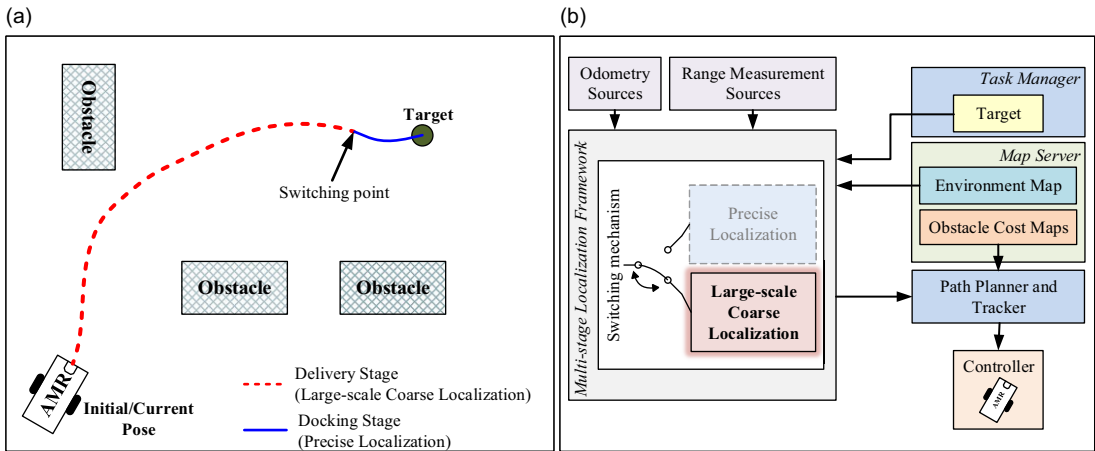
(a)

Obstacle

Target

Switching point

Obstacle

Obstacle

AMR

Initial/Current Pose

Delivery Stage (Large-scale Coarse Localization)

Docking Stage (Precise Localization)

(b)

Odometry Sources

Range Measurement Sources

Task Manager

Target

Map Server

Environment Map

Obstacle Cost Maps

Multi-stage Localization Framework

Switching mechanism

Precise Localization

Large-scale Coarse Localization

Path Planner and Tracker

Controller

AMR